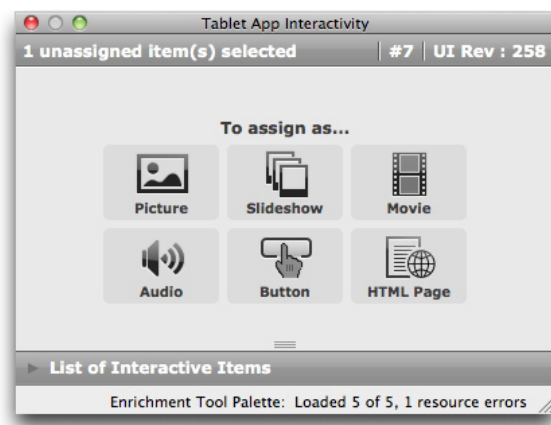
Tablet App Interactivity

1 unassigned item(s) selected | #7 | UI Rev : 258

To assign as...

Picture

Slideshow

Movie

Audio

Button

HTML Page

List of Interactive Items

Enrichment Tool Palette: Loaded 5 of 5, 1 resource errors